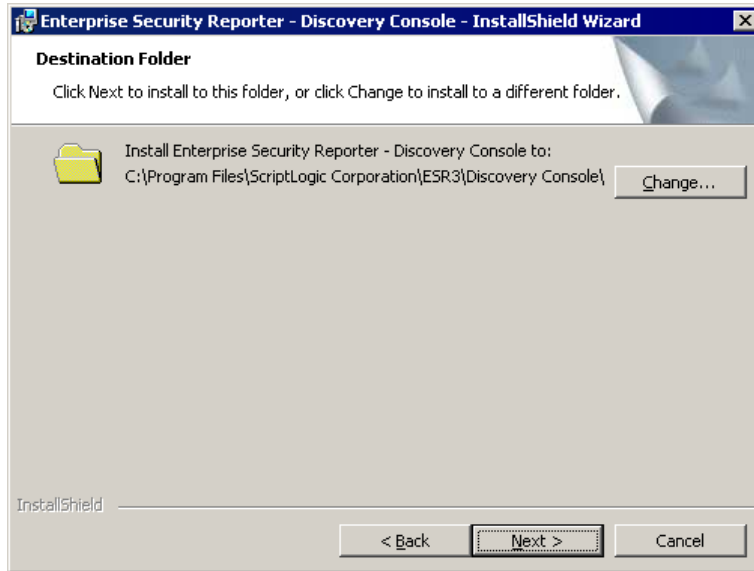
Enterprise Security Reporter - Discovery Console - InstallShield Wizard

Destination Folder

Click Next to install to this folder, or click Change to install to a different folder.

Install Enterprise Security Reporter - Discovery Console to:
C:\Program Files\ScriptLogic Corporation\ESR3\Discovery Console\

Change...

InstallShield

< Back

Next >

Cancel